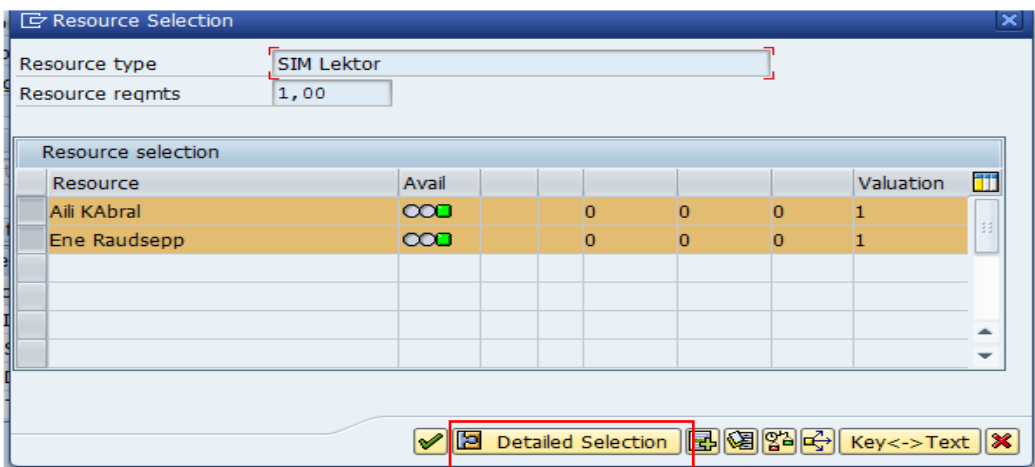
Resource Selection

Resource type SIM Lektor
Resource reqmts 1,00

Resource selection

| Resource | Avail | | | | | | Valuation |
|---|---|---|---|---|---|---|---|
| Aili KAbral | | | | 0 | 0 | 0 | 1 |
| Ene Raudsepp | | | | 0 | 0 | 0 | 1 |

Detailed Selection Key<->Text